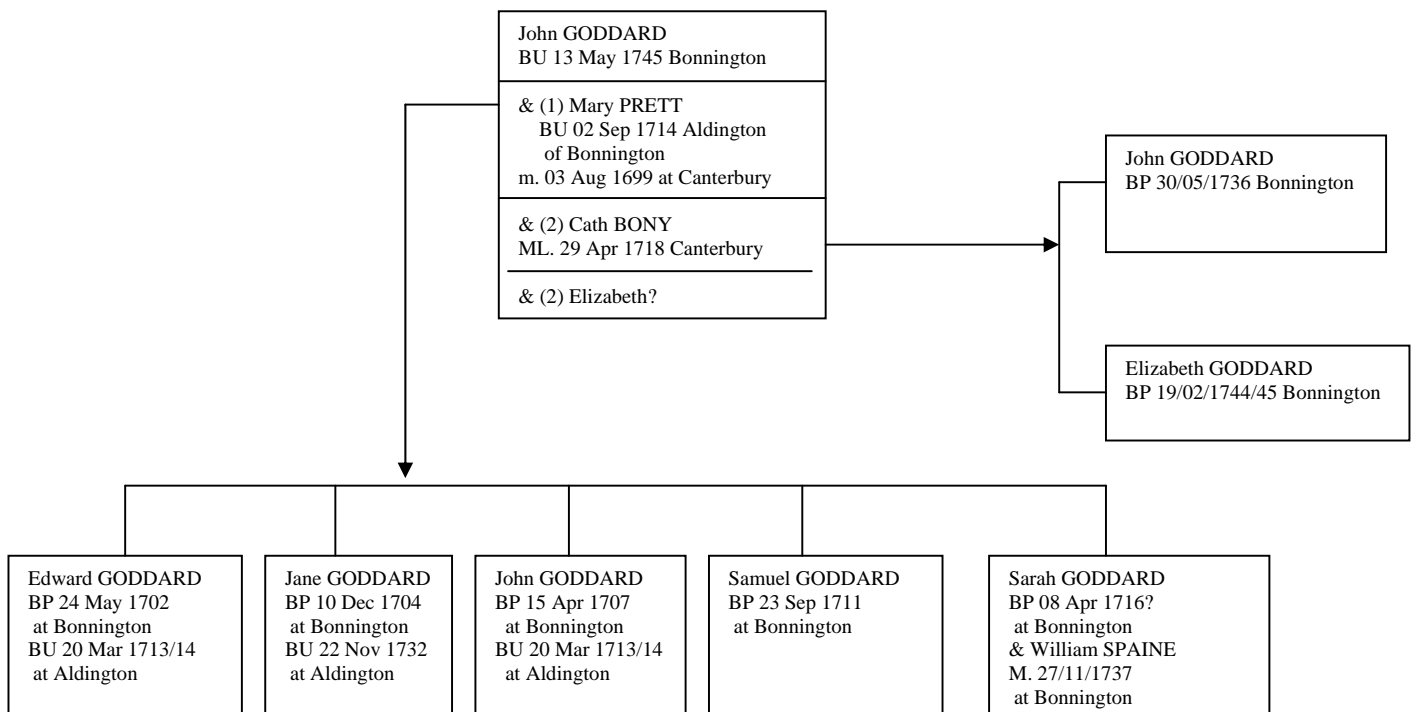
John GODDARD
BU 13 May 1745 Bonnington

& (1) Mary PRETT
BU 02 Sep 1714 Aldington
of Bonnington
m. 03 Aug 1699 at Canterbury

& (2) Cath BONY
ML. 29 Apr 1718 Canterbury

& (2) Elizabeth?

John GODDARD
BP 30/05/1736 Bonnington

Elizabeth GODDARD
BP 19/02/1744/45 Bonnington

Edward GODDARD
BP 24 May 1702
at Bonnington
BU 20 Mar 1713/14
at Aldington

Jane GODDARD
BP 10 Dec 1704
at Bonnington
BU 22 Nov 1732
at Aldington

John GODDARD
BP 15 Apr 1707
at Bonnington
BU 20 Mar 1713/14
at Aldington

Samuel GODDARD
BP 23 Sep 1711
at Bonnington

Sarah GODDARD
BP 08 Apr 1716?
at Bonnington
& William SPAINE
M. 27/11/1737
at Bonnington